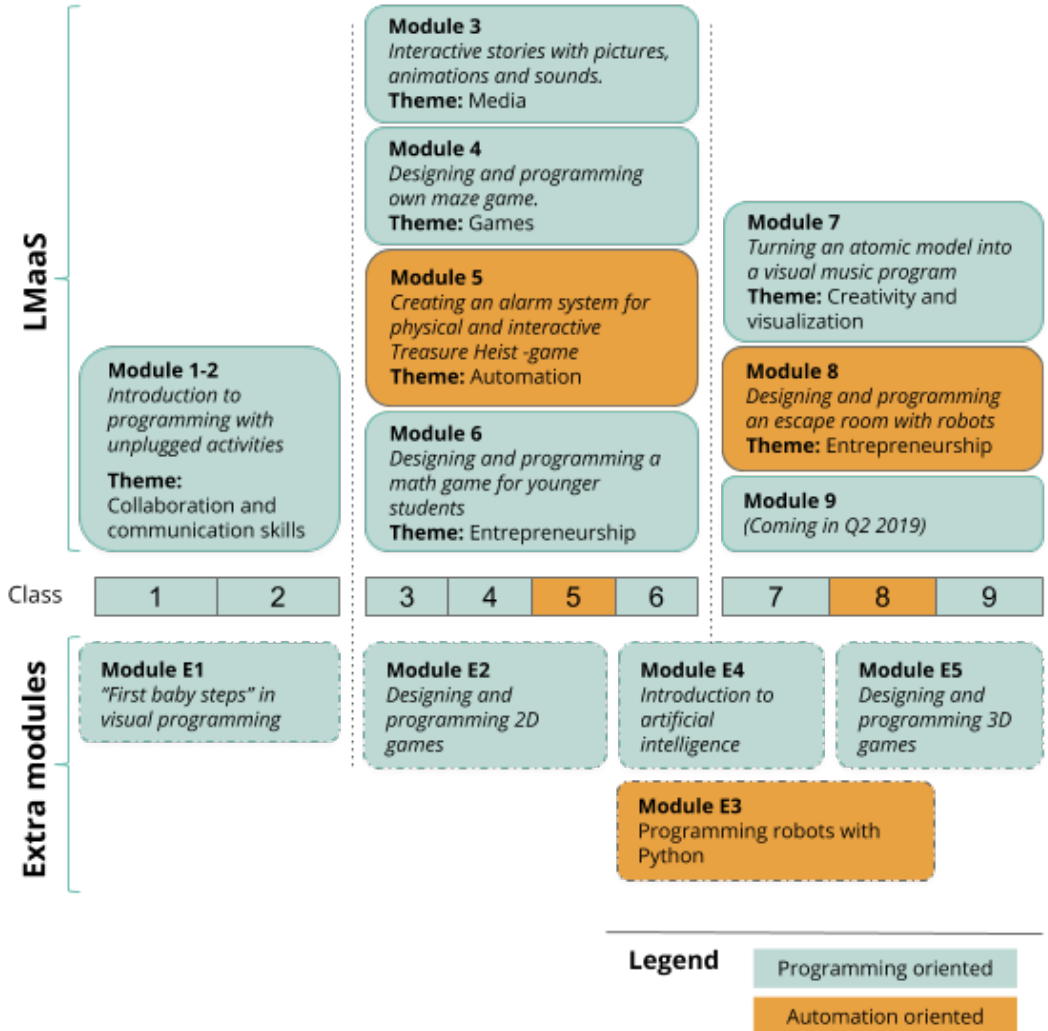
LMaaS

Module 1-2
Introduction to programming with unplugged activities
Theme: Collaboration and communication skills

Module 3
Interactive stories with pictures, animations and sounds.
Theme: Media

Module 4
Designing and programming own maze game.
Theme: Games

Module 5
Creating an alarm system for physical and interactive Treasure Heist -game
Theme: Automation

Module 6
Designing and programming a math game for younger students
Theme: Entrepreneurship

Module 7
Turning an atomic model into a visual music program
Theme: Creativity and visualization

Module 8
Designing and programming an escape room with robots
Theme: Entrepreneurship

Module 9
(Coming in Q2 2019)

| Class | 1 | 2 | 3 | 4 | 5 | 6 | 7 | 8 | 9 |
|---|---|---|---|---|---|---|---|---|---|

Extra modules

Module E1
"First baby steps" in visual programming

Module E2
Designing and programming 2D games

Module E4
Introduction to artificial intelligence

Module E5
Designing and programming 3D games

Module E3
Programming robots with Python

Legend
Programming oriented
Automation oriented